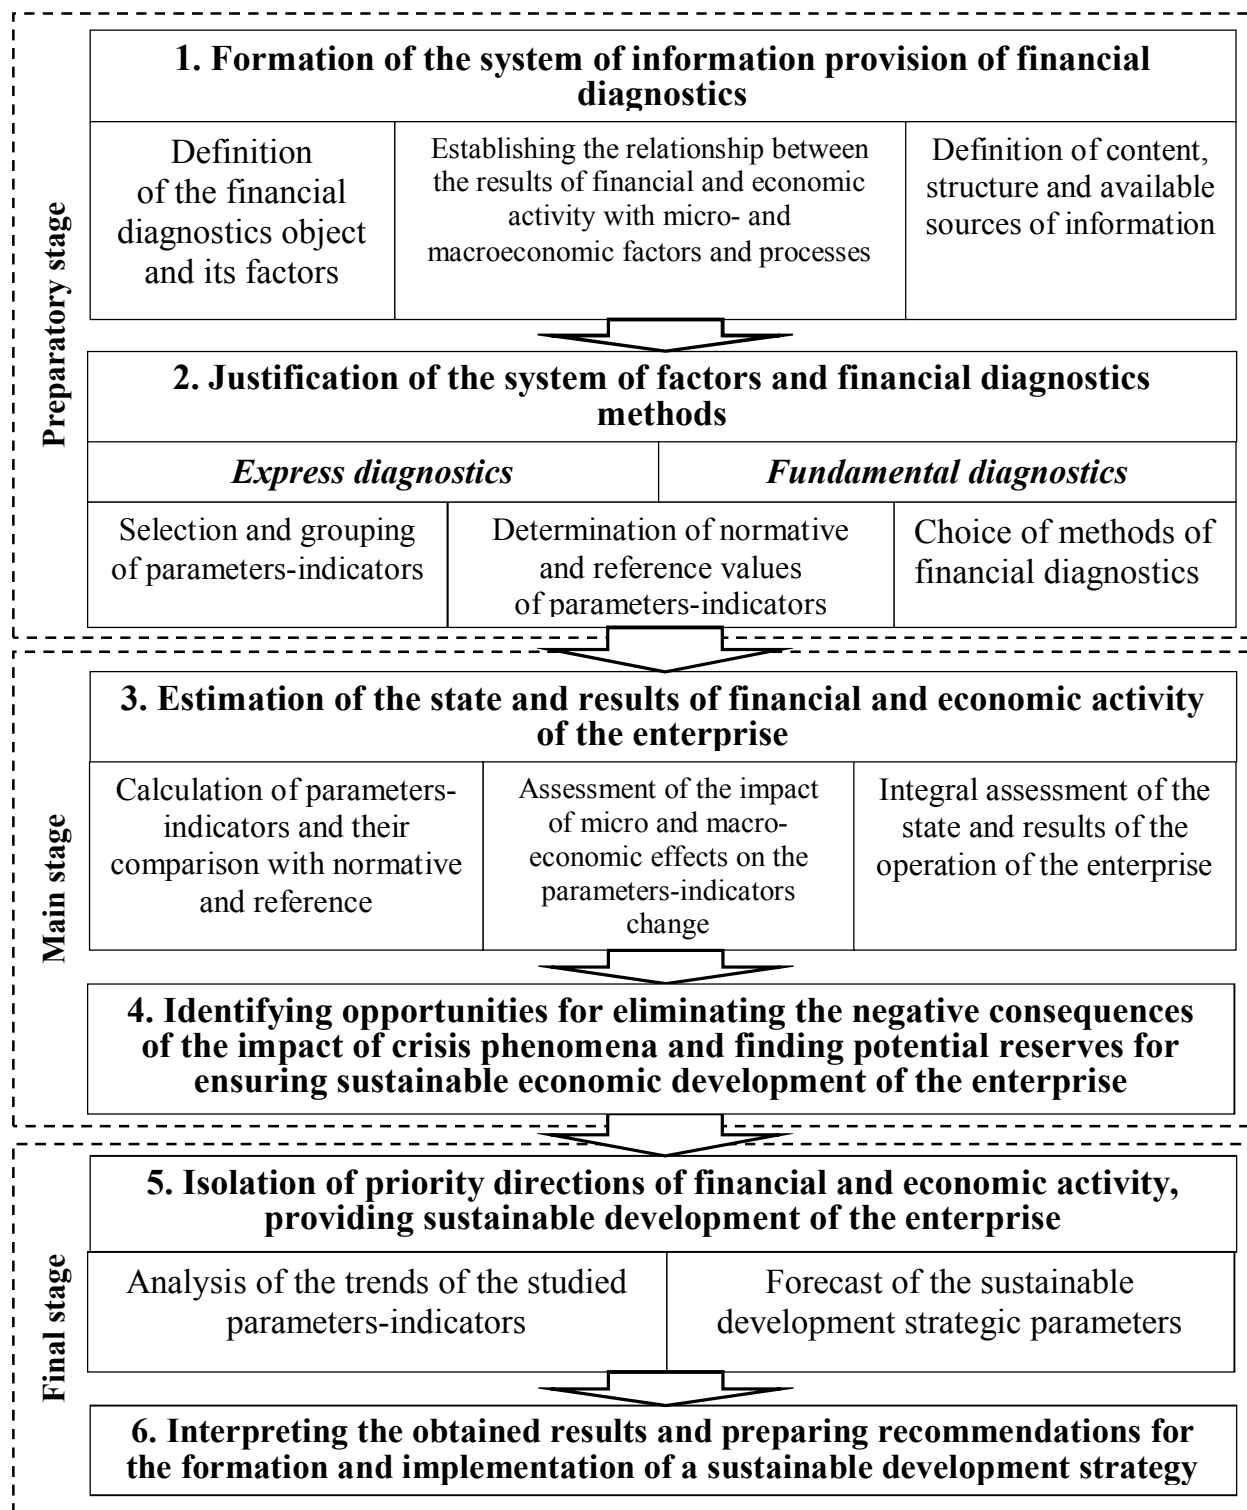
Preparatory stage

1. Formation of the system of information provision of financial diagnostics

Definition of the financial diagnostics object and its factors

Establishing the relationship between the results of financial and economic activity with micro- and macroeconomic factors and processes

Definition of content, structure and available sources of information

2. Justification of the system of factors and financial diagnostics methods

Express diagnostics

Fundamental diagnostics

Selection and grouping of parameters-indicators

Determination of normative and reference values of parameters-indicators

Choice of methods of financial diagnostics

Main stage

3. Estimation of the state and results of financial and economic activity of the enterprise

Calculation of parameters-indicators and their comparison with normative and reference

Assessment of the impact of micro and macroeconomic effects on the parameters-indicators change

Integral assessment of the state and results of the operation of the enterprise

4. Identifying opportunities for eliminating the negative consequences of the impact of crisis phenomena and finding potential reserves for ensuring sustainable economic development of the enterprise

Final stage

5. Isolation of priority directions of financial and economic activity, providing sustainable development of the enterprise

Analysis of the trends of the studied parameters-indicators

Forecast of the sustainable development strategic parameters

6. Interpreting the obtained results and preparing recommendations for the formation and implementation of a sustainable development strategy